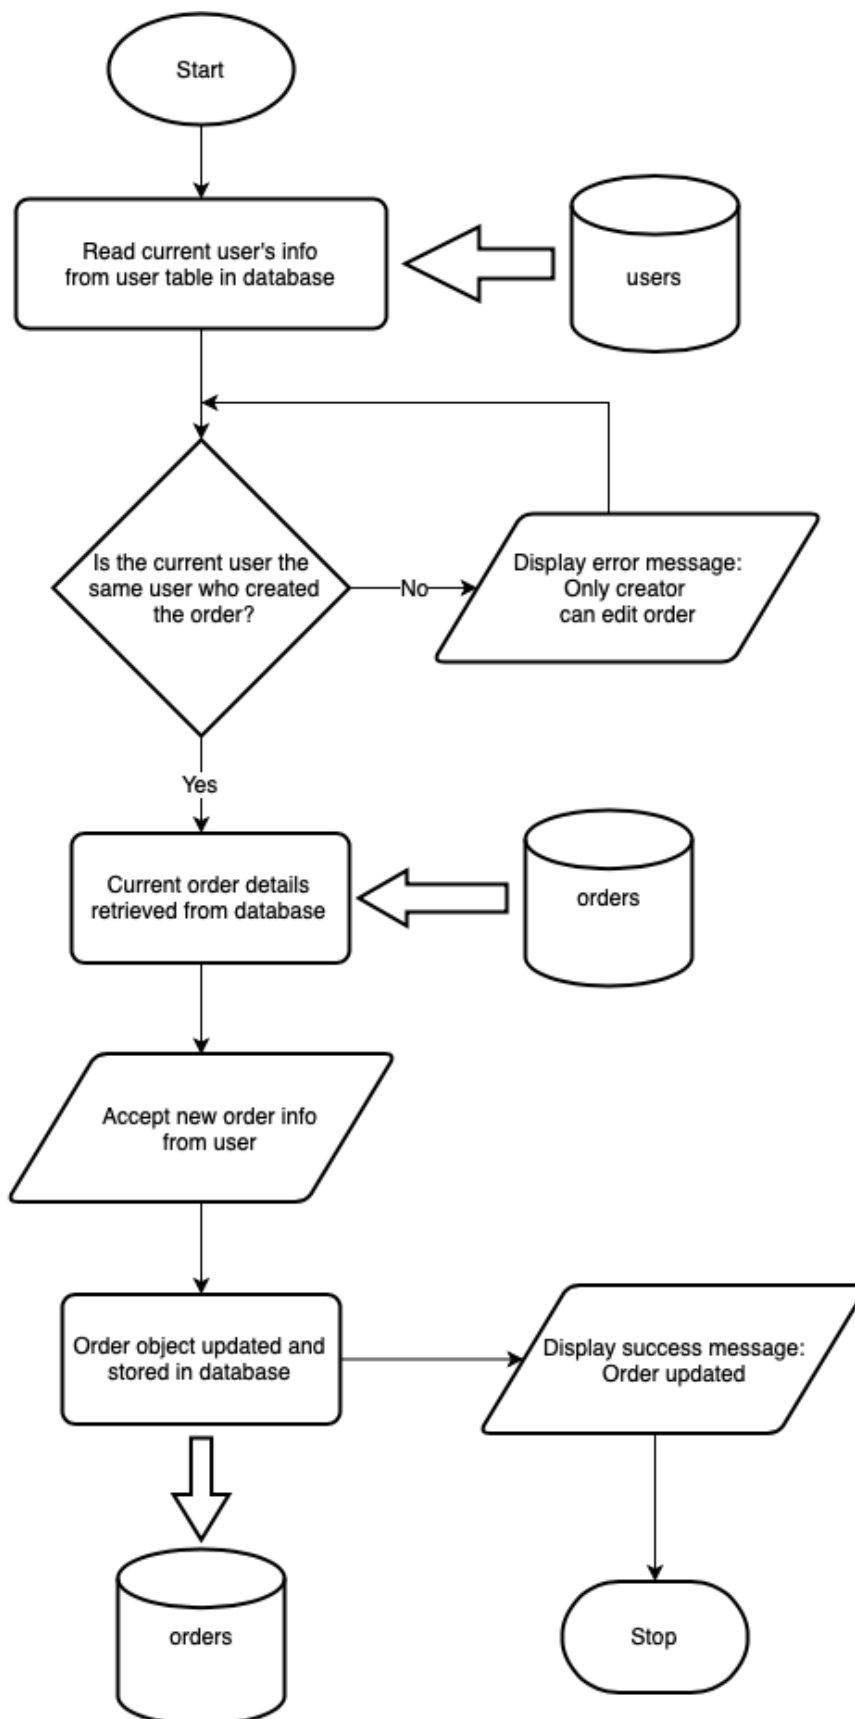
Start

Read current user's info from user table in database

users

Is the current user the same user who created the order?

No

Display error message: Only creator can edit order

Yes

Current order details retrieved from database

orders

Accept new order info from user

Order object updated and stored in database

Display success message: Order updated

orders

Stop